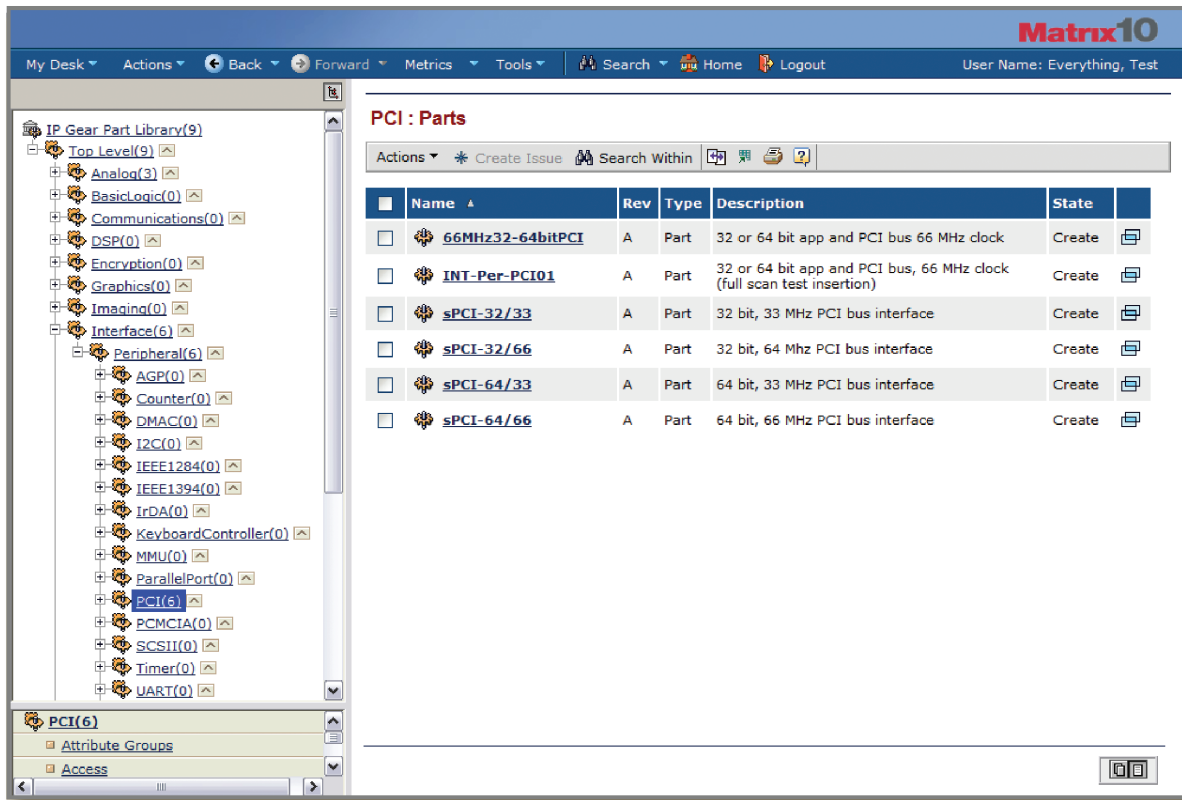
Matrix10

My Desk Actions Back Forward Metrics Tools Search Home Logout User Name: Everything, Test

IP Gear Part Library(9)
Top Level(9)
Analog(3)
BasicLogic(0)
Communications(0)
DSP(0)
Encryption(0)
Graphics(0)
Imaging(0)
Interface(6)
Peripheral(6)
AGP(0)
Counter(0)
DMAC(0)
I2C(0)
IEEE1284(0)
IEEE1394(0)
IrDA(0)
KeyboardController(0)
MMU(0)
ParallelPort(0)
PCI(6)
PCMCIA(0)
SCSII(0)
Timer(0)
UART(0)

PCI(6)
Attribute Groups
Access

PCI : Parts

Actions Create Issue Search Within

| | Name | Rev | Type | Description | State | |
|---|---|---|---|---|---|---|
| | 66MHz32-64bitPCI | A | Part | 32 or 64 bit app and PCI bus 66 MHz clock | Create | |
| | INT-Per-PCI01 | A | Part | 32 or 64 bit app and PCI bus, 66 MHz clock (full scan test insertion) | Create | |
| | sPCI-32/33 | A | Part | 32 bit, 33 MHz PCI bus interface | Create | |
| | sPCI-32/66 | A | Part | 32 bit, 64 Mhz PCI bus interface | Create | |
| | sPCI-64/33 | A | Part | 64 bit, 33 MHz PCI bus interface | Create | |
| | sPCI-64/66 | A | Part | 64 bit, 66 MHz PCI bus interface | Create | |